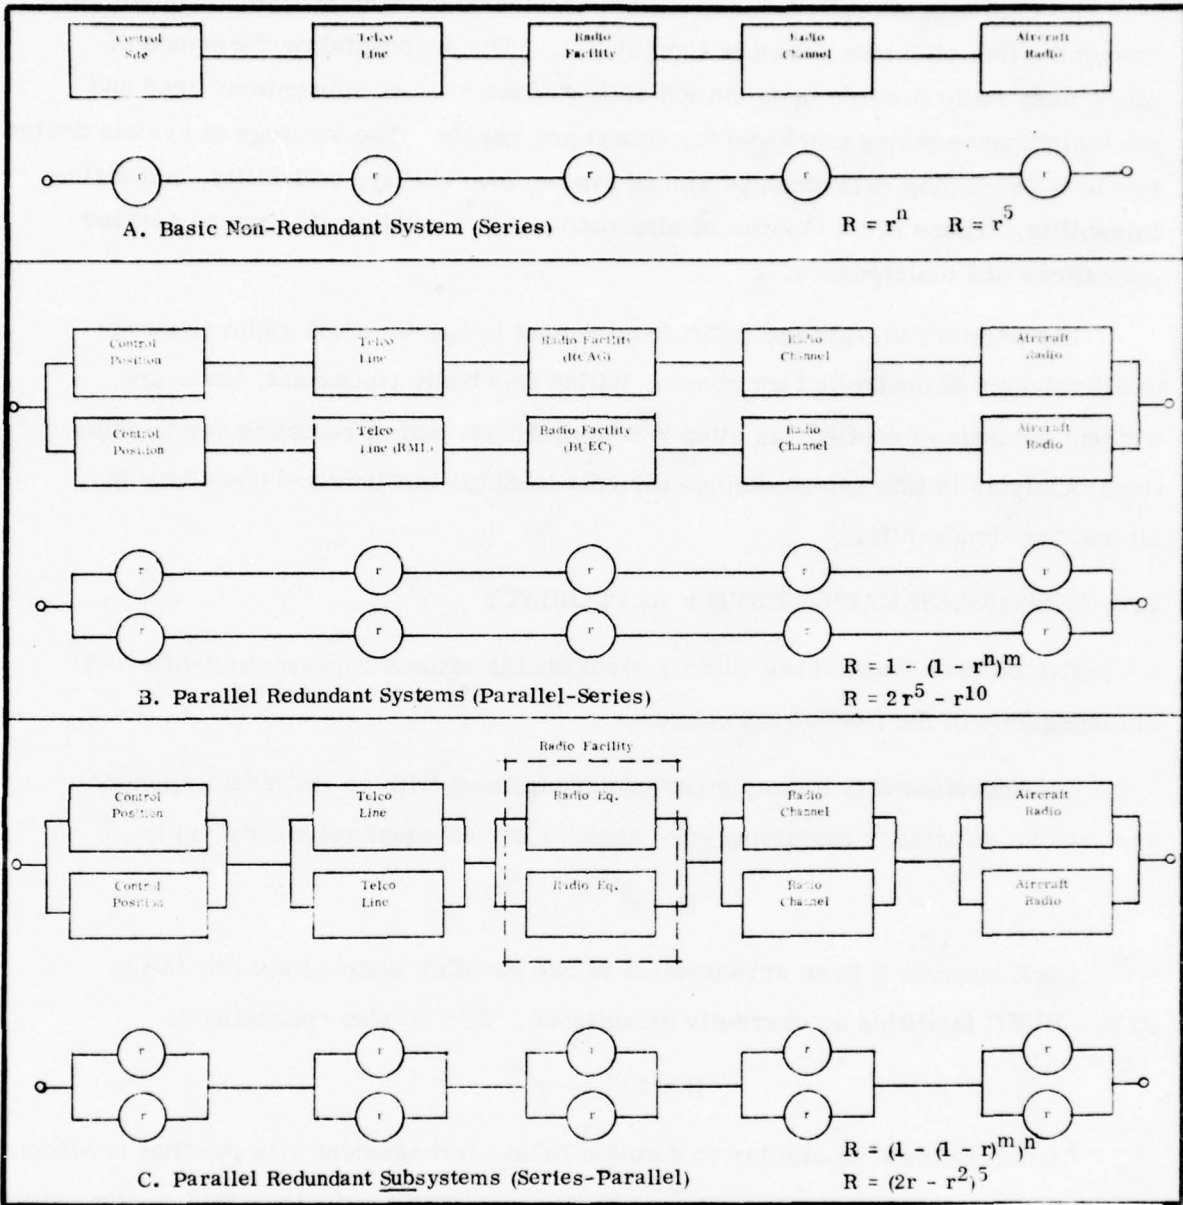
Control Site

Telco Line

Radio Facility

Radio Channel

Aircraft Radio

r r r r r

A. Basic Non-Redundant System (Series) $R = r^n$ $R = r^5$

Control Position

Telco Line

Radio Facility (RCAG)

Radio Channel

Aircraft Radio

Control Position

Telco Line (RML)

Radio Facility (BUEC)

Radio Channel

Aircraft Radio

r r r r r

r r r r r

$R = 1 - (1 - r^n)^m$

B. Parallel Redundant Systems (Parallel-Series) $R = 2r^5 - r^{10}$

Radio Facility

Control Position

Telco Line

Radio Eq.

Radio Channel

Aircraft Radio

Control Position

Telco Line

Radio Eq.

Radio Channel

Aircraft Radio

r r r r r

r r r r r

$R = (1 - (1 - r)^m)^n$

C. Parallel Redundant Subsystems (Series-Parallel) $R = (2r - r^2)^5$